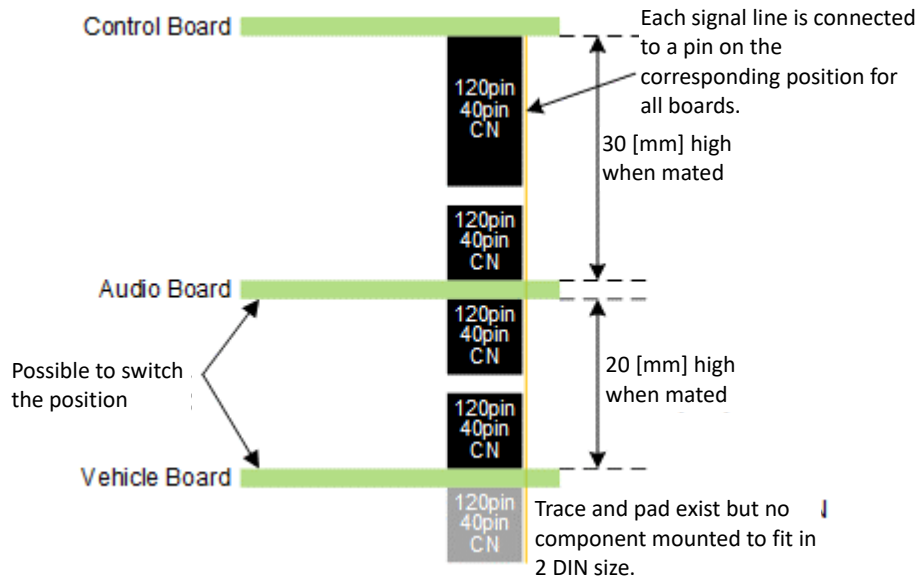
Control Board

Each signal line is connected to a pin on the corresponding position for all boards.

120pin
40pin
CN

30 [mm] high when mated

120pin
40pin
CN

Audio Board

120pin
40pin
CN

Possible to switch the position

20 [mm] high when mated

120pin
40pin
CN

Vehicle Board

120pin
40pin
CN

Trace and pad exist but no component mounted to fit in 2 DIN size.